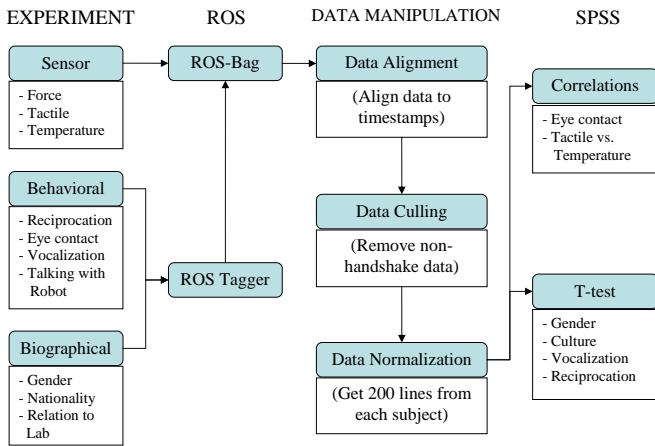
EXPERIMENT

Sensor

- Force
- Tactile
- Temperature

Behavioral

- Reciprocation
- Eye contact
- Vocalization
- Talking with Robot

Biographical

- Gender
- Nationality
- Relation to Lab

ROS

ROS-Bag

ROS Tagger

DATA MANIPULATION

Data Alignment

(Align data to timestamps)

Data Culling

(Remove non-handshake data)

Data Normalization

(Get 200 lines from each subject)

SPSS

Correlations

- Eye contact
- Tactile vs. Temperature

T-test

- Gender
- Culture
- Vocalization
- Reciprocation